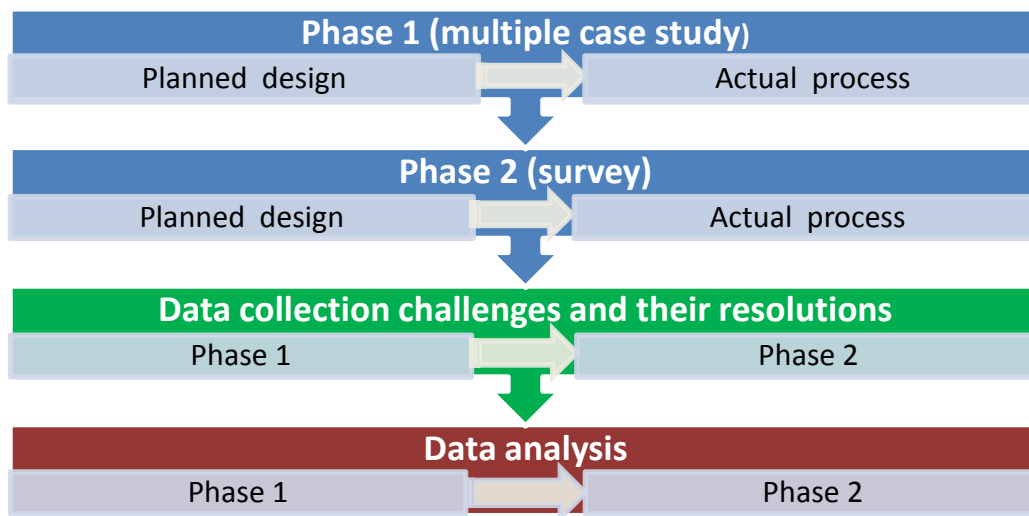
Phase 1 (multiple case study)

Planned design

Actual process

Phase 2 (survey)

Planned design

Actual process

Data collection challenges and their resolutions

Phase 1

Phase 2

Data analysis

Phase 1

Phase 2